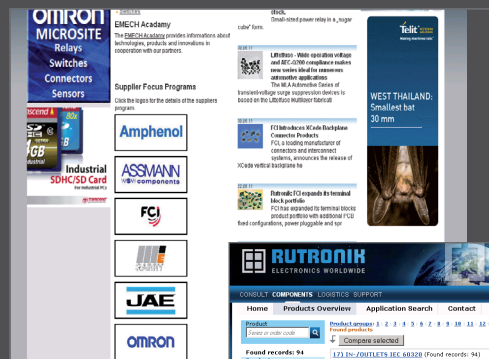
OMRON
MICROSITE
Relays
Switches
Connectors
Sensors

Switches

EMECH Academy
The EMECH Academy provides informations about technologies, products and innovations in cooperation with our partners.

Supplier Focus Programs
Click the logos for the details of the suppliers program.

Amphenol
ASSMANN
WSW components
FCI
JAE
OMRON

Transcend
8GB
80x
Industrial
SDHC/SD Card
For Industrial PCs

block.
Small-sized power relay in a „sugar cube" form.

Littelfuse - Wide operation voltage and AEC-Q200 compliance makes new series ideal for numerous automotive applications
The MLA Automotive Series of transient-voltage surge suppression devices is based on the Littelfuse Multilayer fabricati

FCI introduces XCede Backplane Connector Products
FCI, a leading manufacturer of connectors and interconnect systems, announces the release of XCede vertical backplane he

Rutronik: FCI expands its terminal block portfolio
FCI has expanded its terminal blocks product portfolio with additional FCI fixed configurations, power pluggable and spr

Telit
WEST THAILAND: Smallest bat 30 mm

RUTRONIK
ELECTRONICS WORLDWIDE
CONSULT COMPONENTS LOGISTICS SUPPORT
Home Products Overview Application Search Contact
Product
Delete or order code
Found records: 94
Product groups: 1 2 3 4 5 6 7 8 9 10 11 12
Found products
Compare selected
17) I>/OUTLETS IEC 60320 (Found records: 94)